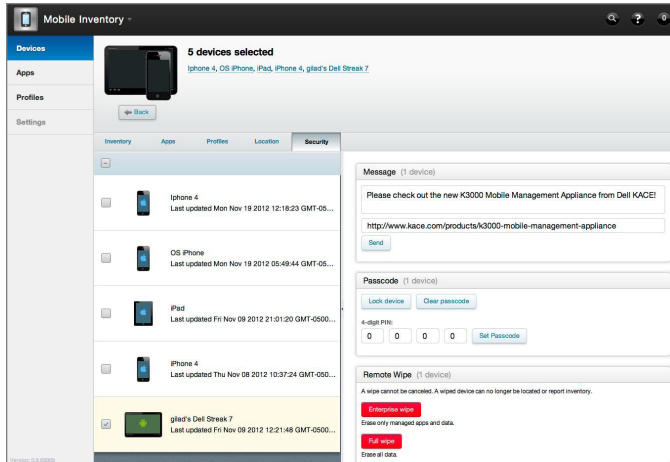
Mobile Inventory

Devices
Apps
Profiles
Settings

5 devices selected
Iphone 4, OS iPhone, iPad, iPhone 4, gilad's Dell Streak 7

Back

Inventory
Apps
Profiles
Location
Security

Iphone 4
Last updated Mon Nov 19 2012 12:18:23 GMT-05...

OS iPhone
Last updated Mon Nov 19 2012 05:49:44 GMT-05...

iPad
Last updated Fri Nov 09 2012 21:01:20 GMT-0500...

iPhone 4
Last updated Thu Nov 08 2012 10:37:24 GMT-05...

gilad's Dell Streak 7
Last updated Fri Nov 09 2012 12:21:48 GMT-0500...

Message (1 device)
Please check out the new K3000 Mobile Management Appliance from Dell KACE!
http://www.kace.com/products/k3000-mobile-management-appliance
Send

Passcode (1 device)
Lock device
Clear passcode
4-digit PIN:
0 0 0 0
Set Passcode

Remote Wipe (1 device)
A wipe cannot be canceled. A wiped device can no longer be located or report inventory.
Enterprise wipe
Erase only managed apps and data.
Full wipe
Erase all data.

Version: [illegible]